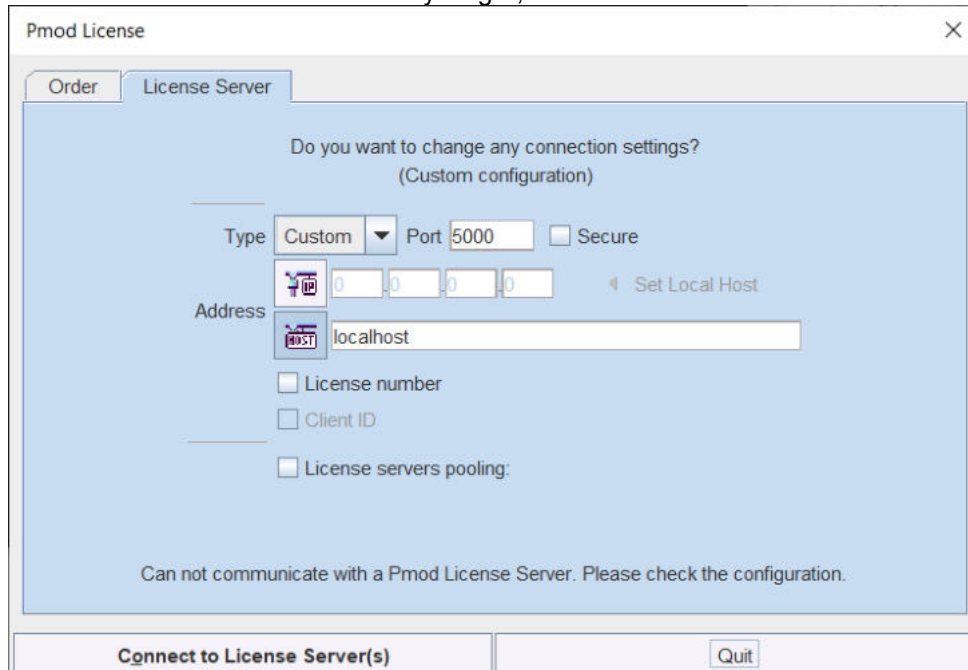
Pmod License

Order | License Server

Do you want to change any connection settings?
(Custom configuration)

Type Custom Port 5000 Secure

Address IP 0 . 0 . 0 . 0 Set Local Host

HOST localhost

License number

Client ID

License servers pooling:

Can not communicate with a Pmod License Server. Please check the configuration.

Connect to License Server(s)

Quit